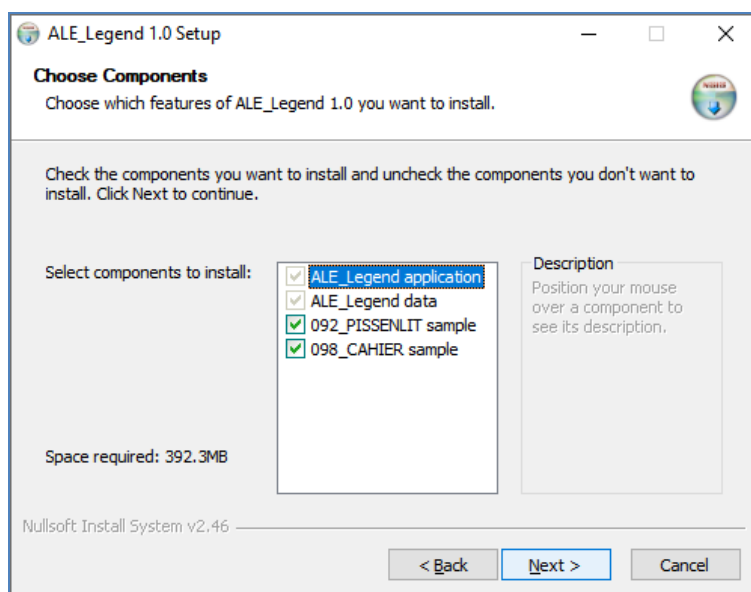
ALE_Legend 1.0 Setup

Choose Components

Choose which features of ALE_Legend 1.0 you want to install.

Check the components you want to install and uncheck the components you don't want to install. Click Next to continue.

Select components to install:

ALE_Legend application
ALE_Legend data
092_PISSENLIT sample
098_CAHIER sample

Description

Position your mouse over a component to see its description.

Space required: 392.3MB

Nullsoft Install System v2.46

< Back

Next >

Cancel